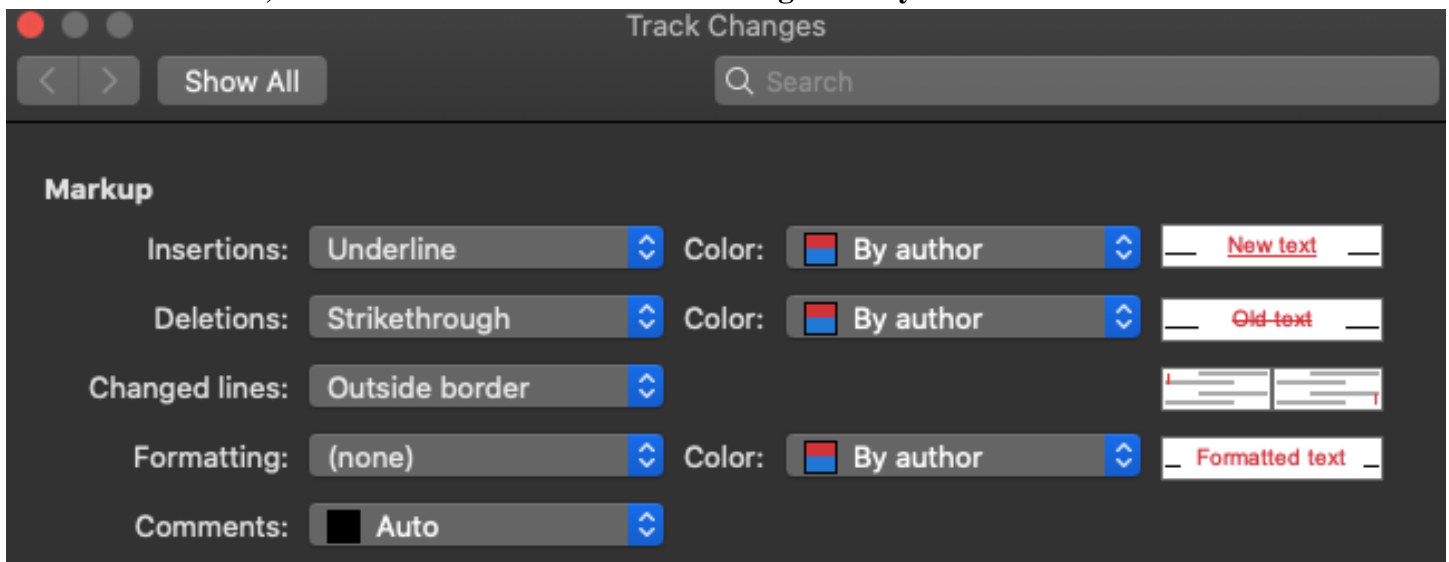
Track Changes

Show All

Search

Markup

Insertions: Underline Color: By author New text

Deletions: Strikethrough Color: By author Old text

Changed lines: Outside border

Formatting: (none) Color: By author Formatted text

Comments: Auto